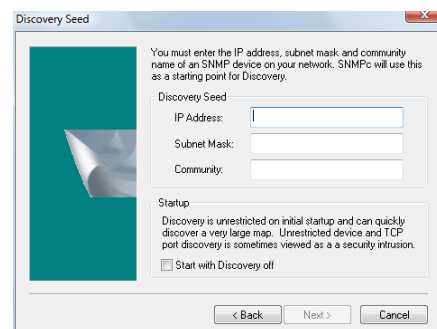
Discovery Seed

You must enter the IP address, subnet mask and community name of an SNMP device on your network. SNMPc will use this as a starting point for Discovery.

Discovery Seed

IP Address:

Subnet Mask:

Community:

Startup

Discovery is unrestricted on initial startup and can quickly discover a very large map. Unrestricted device and TCP port discovery is sometimes viewed as a a security intrusion.

Start with Discovery off

< Back

Next >

Cancel